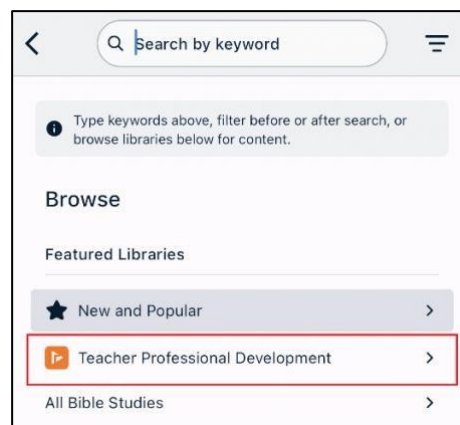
Search by keyword

Type keywords above, filter before or after search, or browse libraries below for content.

Browse

Featured Libraries

New and Popular

Teacher Professional Development

All Bible Studies